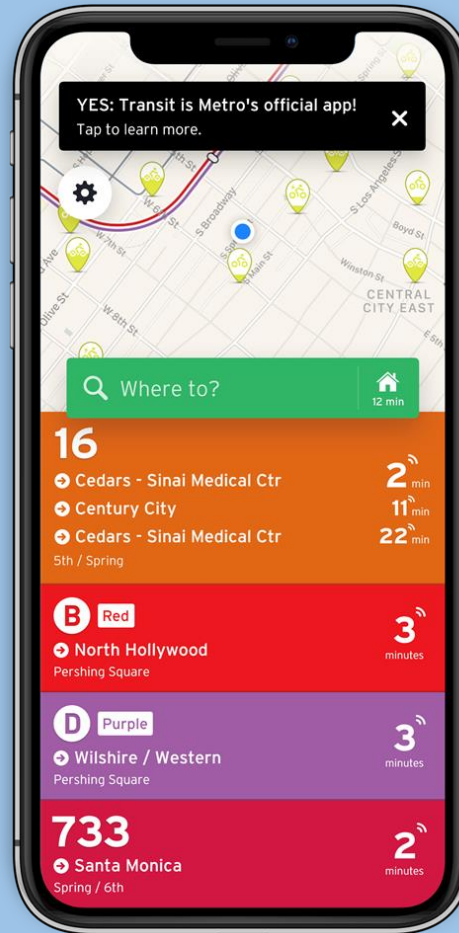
YES: Transit is Metro's official app!
Tap to learn more.

W 6th St
S Broadway
W 7th St
S Spring St
S Main St
S Los Angeles St
Boyd St
Winston St
Olive St
W 8th St
CENTRAL CITY EAST

Where to?
12 min

16
Cedars - Sinai Medical Ctr 2 min
Century City 11 min
Cedars - Sinai Medical Ctr 22 min
5th / Spring

B Red
North Hollywood
Pershing Square
3 minutes

D Purple
Wilshire / Western
Pershing Square
3 minutes

733
Santa Monica
Spring / 6th
2 minutes